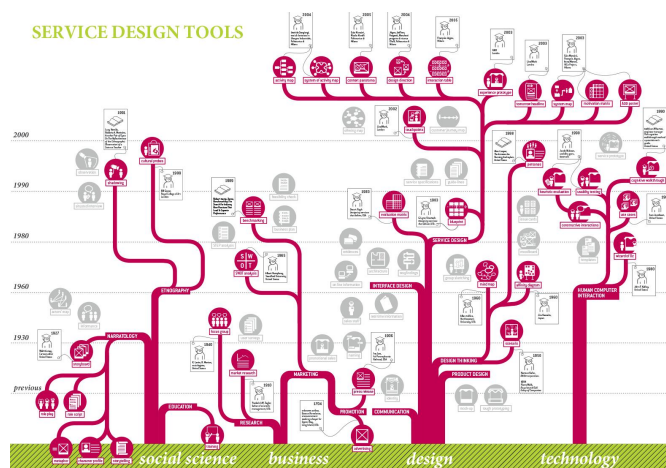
SERVICE DESIGN TOOLS

2000
1990
1980
1960
1930
previous

activity map
system of activity map
context persona
design charter
character roles
experience prototype
storyboard
scenario
motivation matrix
task period
cultural probes
shadowing
NARRATOLOGY
ETHNOGRAPHY
benchmarking
SWOT analysis
focus group
market research
EDUCATION
RESEARCH
MARKETING
PROMOTION
COMMUNICATION
advertising
press release
evaluation matrix
blueprint
mood map
affinity diagram
SERVICE DESIGN
INTERFACE DESIGN
DESIGN THINKING
PRODUCT DESIGN
heuristic evaluation
usability testing
cognitive walkthrough
user survey
personas
constructive interaction
HUMAN COMPUTER INTERACTION
storyboard
scenarios
character persona
storytelling

social science
business
design
technology